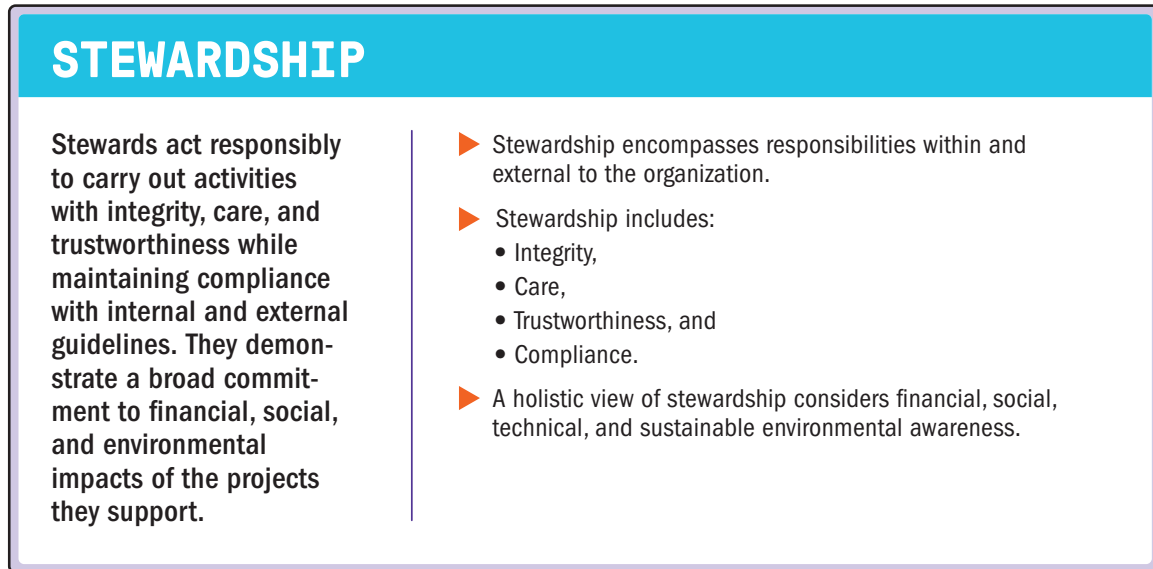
STEWARDSHIP

Stewards act responsibly to carry out activities with integrity, care, and trustworthiness while maintaining compliance with internal and external guidelines. They demonstrate a broad commitment to financial, social, and environmental impacts of the projects they support.

Stewardship encompasses responsibilities within and external to the organization.

Stewardship includes:
• Integrity,
• Care,
• Trustworthiness, and
• Compliance.

A holistic view of stewardship considers financial, social, technical, and sustainable environmental awareness.